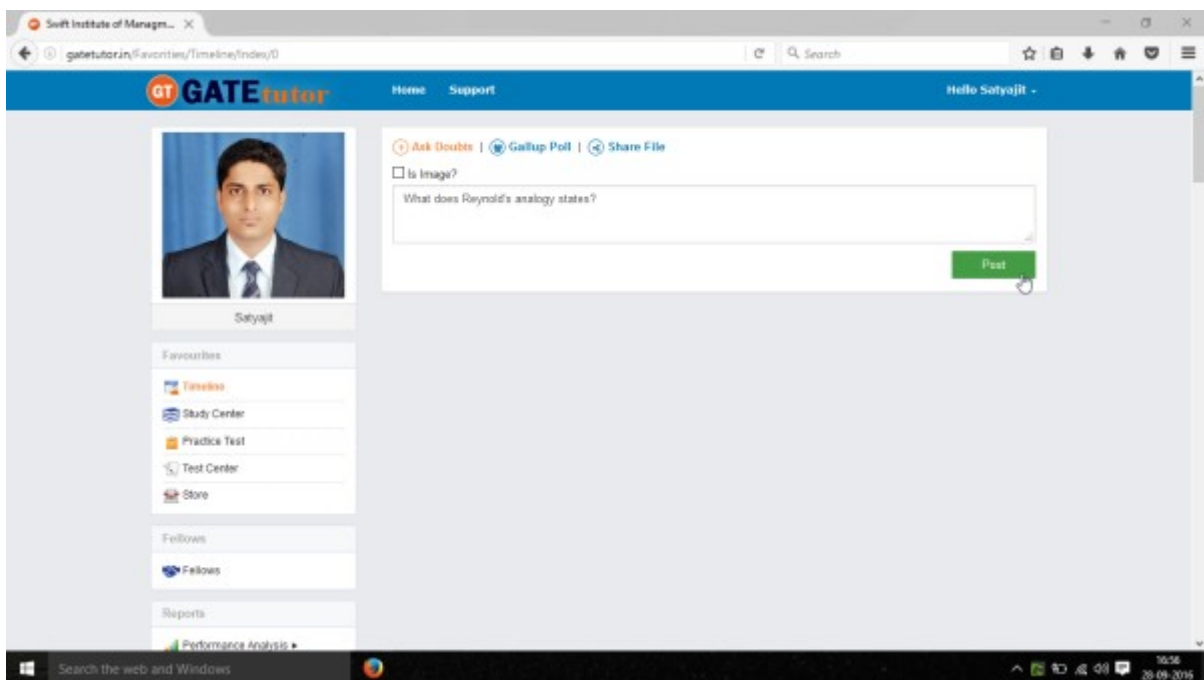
Swift Institute of Managm... ×

gatetutor.in/Favorities/Timeline/Index/0

Search

GT GATE tutor

Home Support

Hello Satyajit -

Satyajit

Favourites

Timeline

Study Center

Practice Test

Test Center

Store

Fellows

Fellows

Reports

Performance Analysis ▸

Ask Doubts | Gallup Poll | Share File

Is Image?

What does Reynold's analogy states?

Post

Search the web and Windows

16:56
28-09-2016